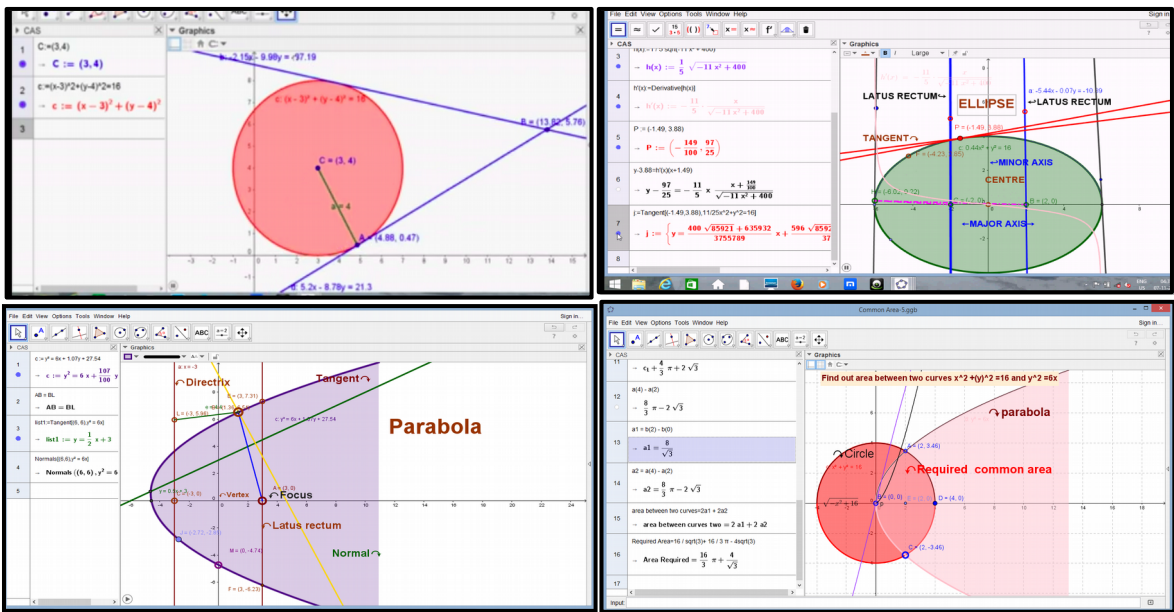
CAS
1
C:=(3,4)
C := (3, 4)
2
c:=(x-3)^2+(y-4)^2=16
c := $(x-3)^2 + (y-4)^2$
3
Graphics
b: -2.15x - 9.99y = -97.19
c: $(x-3)^2 + (y-4)^2 = 16$
C = (3, 4)
a = 4
B = (13.82, 5.76)
A = (4.88, 0.47)
d: 5.2x - 8.78y = 21.3

File Edit View Options Tools Window Help
CAS
3
h(x) := $\frac{1}{5}\sqrt{-11x^2+400}$
4
h'(x)=Derivative[h(x)]
h'(x) := $-\frac{11}{5} \frac{x}{\sqrt{-11x^2+400}}$
5
P := (-1.49, 3.88)
P := $\left(-\frac{149}{100}, \frac{97}{25}\right)$
6
y-3.88=h'(x)(x+1.49)
$y - \frac{97}{25} = -\frac{11}{5} \times \frac{x+\frac{149}{100}}{\sqrt{-11x^2+400}}$
7
j:=Tangent[(-1.49,3.88),11/25x^2+y^2=16]
j := $\left\{y = \frac{400\sqrt{85921}+635932}{3755789} x + \frac{596\sqrt{8592}}{37}\right.$ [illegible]
8
Graphics
LATUS RECTUM
ELLIPSE
LATUS RECTUM
TANGENT
MINOR AXIS
CENTRE
MAJOR AXIS
P = (-1.49, 3.88)
c: 0.44x² + y² = 16
a: -5.44x - 0.07y = -10.89
(2, 0)

File Edit View Options Tools Window Help
CAS
1
c := y² = 6x + 1.07y + 27.54
c := $y^2 = 6x + \frac{107}{100}$ y
2
AB = BL
AB = BL
3
list1:=Tangent[(6, 6),y² = 6x]
list1 := $y = \frac{1}{2}x + 3$
4
Normals[(6,6),y² = 6x]
Normals((6, 6), y² = 6
5
Graphics
Directrix
Tangent
Parabola
Vertex
Focus
Latus rectum
Normal
a: x = -3
B = (3, 7.31)
A = (3, 0)
M = (0, -4.74)
F = (3, -6.23)

Common Area-5.ggb
File Edit View Options Tools Window Help
CAS
11
$c_1 + \frac{4}{3}\pi + 2\sqrt{3}$
12
a(4) - a(2)
$\frac{8}{3}\pi - 2\sqrt{3}$
13
a1 = b(2) - b(0)
a1 = $\frac{8}{\sqrt{3}}$
14
a2 = a(4) - a(2)
a2 = $\frac{8}{3}\pi - 2\sqrt{3}$
15
area between two curves=2a1 + 2a2
area between curves two = 2 a1 + 2 a2
Required Area=16 / sqrt(3)+ 16 / 3 π - 4sqrt(3)
16
Area Required = $\frac{16}{3}\pi + \frac{4}{\sqrt{3}}$
17
Input
Graphics
Find out area between two curves x^2 +(y)^2 =16 and y^2 =6x
parabola
Circle
Required common area
A = (2, 3.46)
B = (0, 0)
D = (4, 0)
C = (2, -3.46)
Sign in